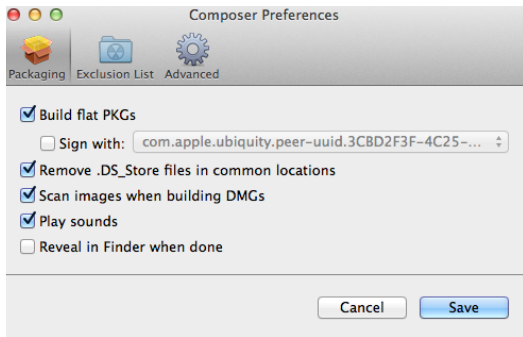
Composer Preferences

Packaging Exclusion List Advanced

Build flat PKGs

Sign with: com.apple.ubiquity.peer-uuid.3CBD2F3F-4C25-...

Remove .DS_Store files in common locations

Scan images when building DMGs

Play sounds

Reveal in Finder when done

Cancel Save